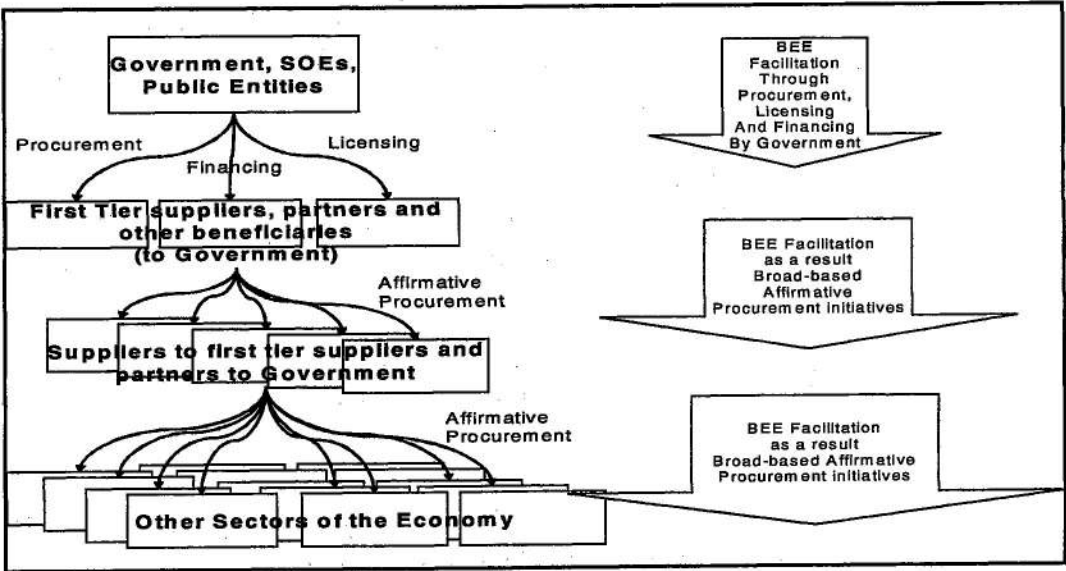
Government, SOEs, Public Entities

Procurement

Financing

Licensing

First Tier suppliers, partners and other beneficiaries (to Government)

Affirmative Procurement

Suppliers to first tier suppliers and partners to Government

Affirmative Procurement

Other Sectors of the Economy

BEE Facilitation Through Procurement, Licensing And Financing By Government

BEE Facilitation as a result Broad-based Affirmative Procurement initiatives

BEE Facilitation as a result Broad-based Affirmative Procurement initiatives